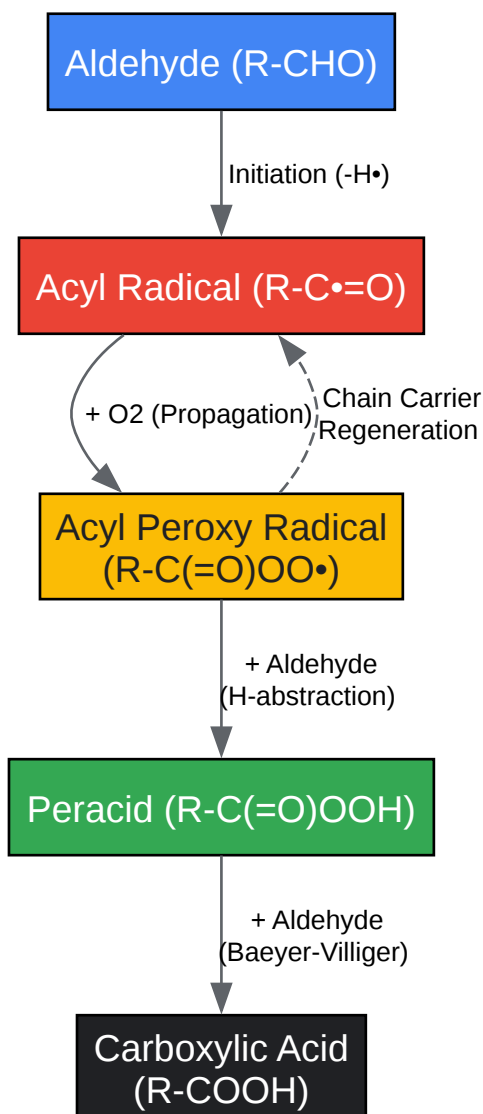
Aldehyde (R-CHO)

Initiation (-H•)

Acyl Radical (R-C•=O)

+ O2 (Propagation)

Chain Carrier Regeneration

Acyl Peroxy Radical (R-C(=O)OO•)

+ Aldehyde (H-abstraction)

Peracid (R-C(=O)OOH)

+ Aldehyde (Baeyer-Villiger)

Carboxylic Acid (R-COOH)